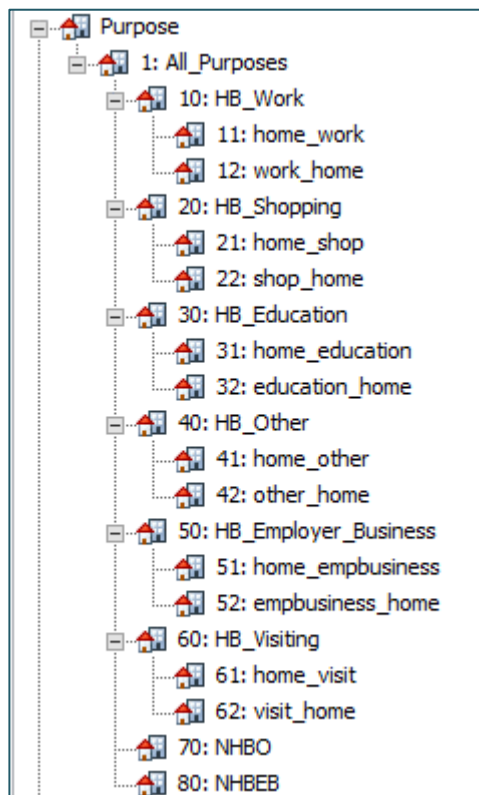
Purpose
1: All_Purposes
10: HB_Work
11: home_work
12: work_home
20: HB_Shopping
21: home_shop
22: shop_home
30: HB_Education
31: home_education
32: education_home
40: HB_Other
41: home_other
42: other_home
50: HB_Employer_Business
51: home_empbusiness
52: empbusiness_home
60: HB_Visiting
61: home_visit
62: visit_home
70: NHBO
80: NHBEB